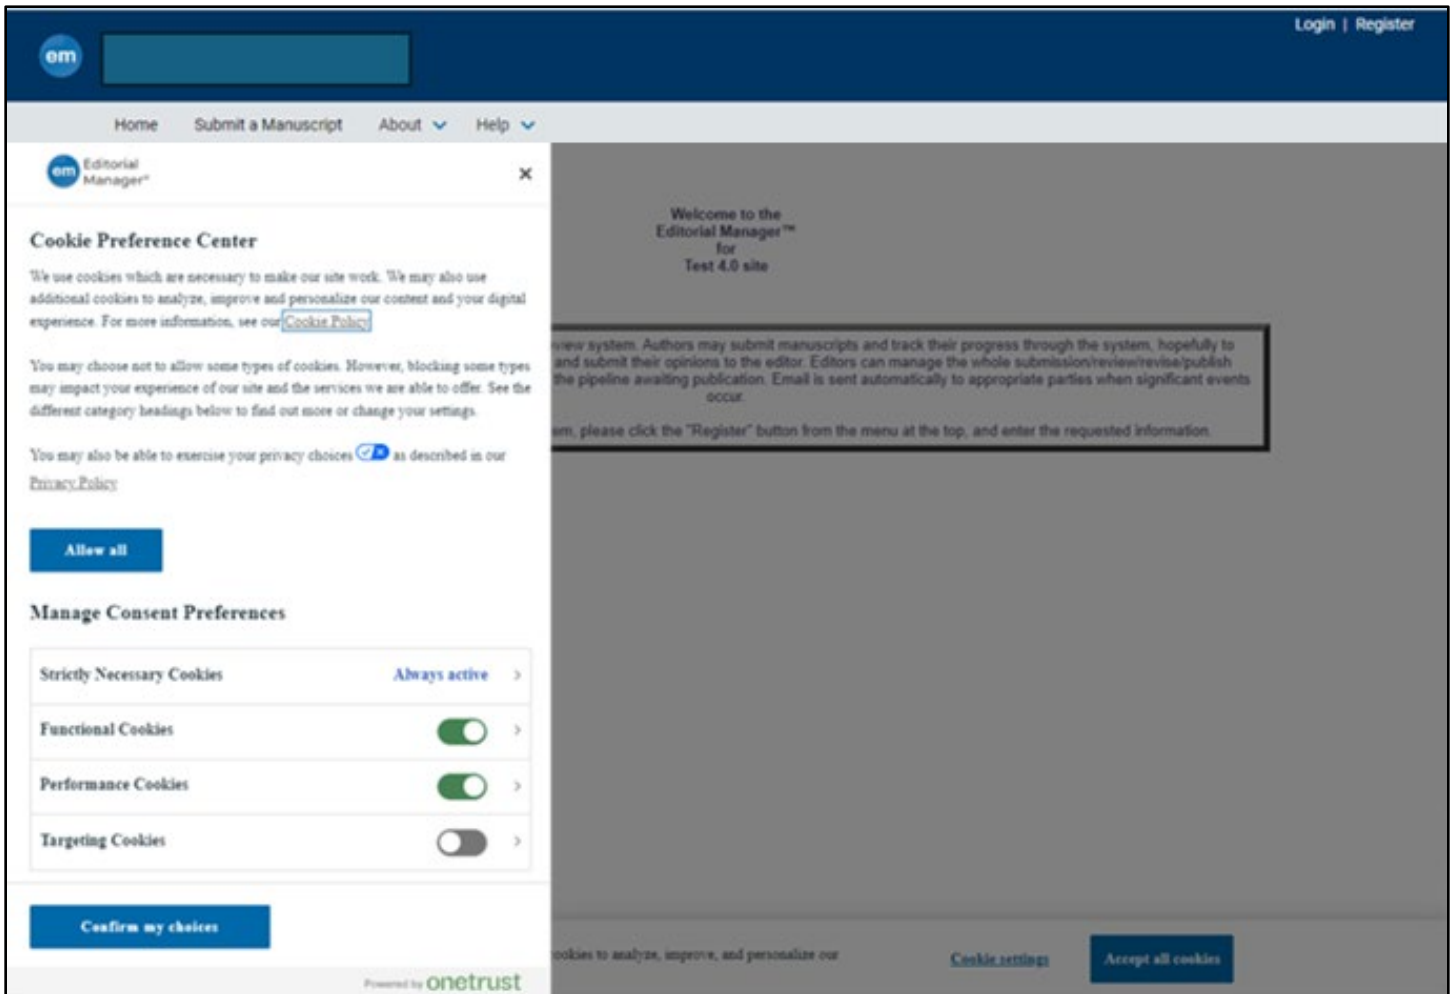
em

Login | Register

Home Submit a Manuscript About Help

em Editorial Manager®

×

Cookie Preference Center

We use cookies which are necessary to make our site work. We may also use additional cookies to analyze, improve and personalize our content and your digital experience. For more information, see our Cookie Policy

You may choose not to allow some types of cookies. However, blocking some types may impact your experience of our site and the services we are able to offer. See the different category headings below to find out more or change your settings.

You may also be able to exercise your privacy choices as described in our Privacy Policy

Allow all

Manage Consent Preferences

Strictly Necessary Cookies Always active

Functional Cookies

Performance Cookies

Targeting Cookies

Confirm my choices

Powered by onetrust

Welcome to the Editorial Manager™ for Test 4.0 site

view system. Authors may submit manuscripts and track their progress through the system, hopefully to and submit their opinions to the editor. Editors can manage the whole submission/review/revise/publish the pipeline awaiting publication. Email is sent automatically to appropriate parties when significant events occur.

em, please click the "Register" button from the menu at the top, and enter the requested information.

ookies to analyze, improve, and personalize our

Cookie settings

Accept all cookies